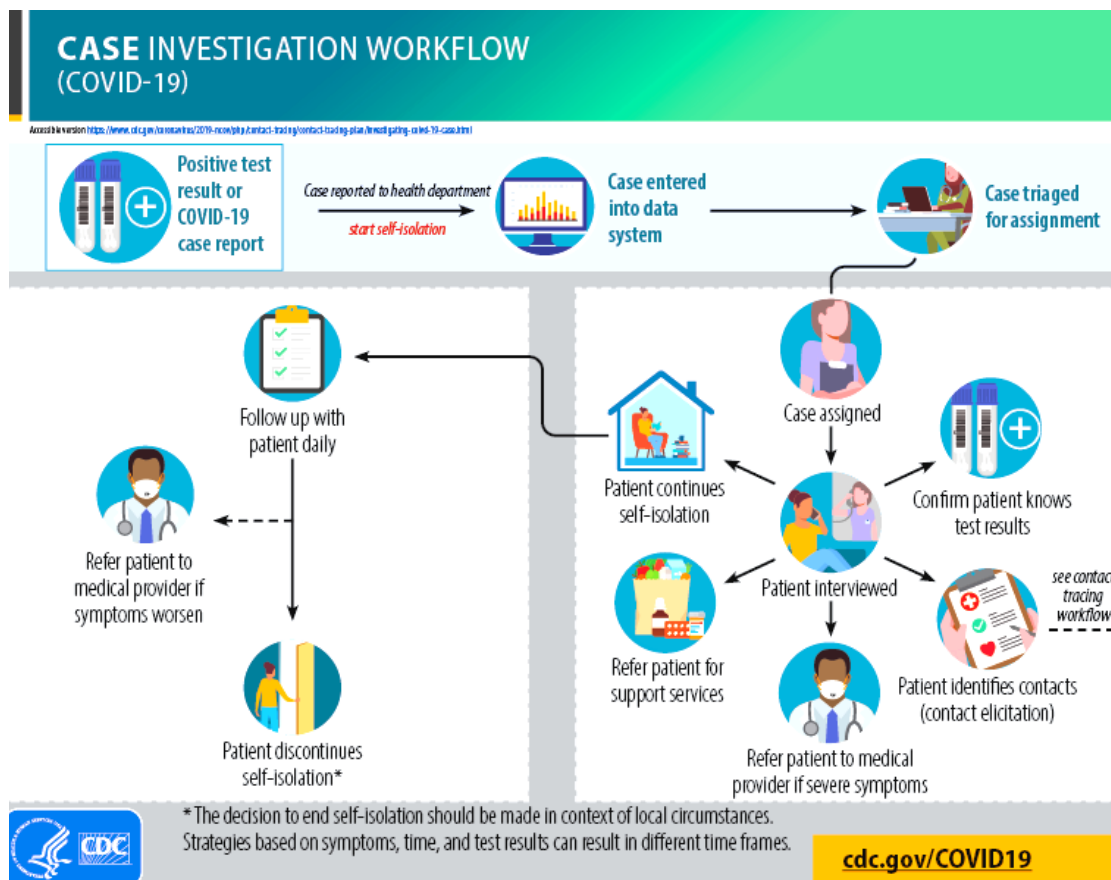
CASE INVESTIGATION WORKFLOW
(COVID-19)

Accessible version https://www.cdc.gov/coronavirus/2019-ncov/php/contact-tracing/contact-tracing-plan/investigating-covid-19-case.html

Positive test result or COVID-19 case report

Case reported to health department

start self-isolation

Case entered into data system

Case triaged for assignment

Follow up with patient daily

Refer patient to medical provider if symptoms worsen

Patient discontinues self-isolation*

Case assigned

Patient continues self-isolation

Confirm patient knows test results

Patient interviewed

see contac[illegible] tracing workflow

Refer patient for support services

Patient identifies contacts (contact elicitation)

Refer patient to medical provider if severe symptoms

* The decision to end self-isolation should be made in context of local circumstances. Strategies based on symptoms, time, and test results can result in different time frames.

CDC

cdc.gov/COVID19